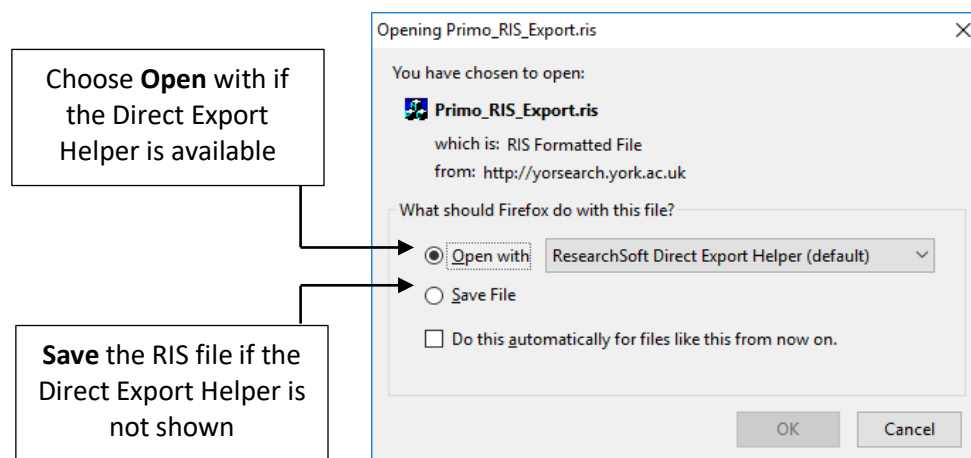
Choose **Open** with if the Direct Export Helper is available

Save the RIS file if the Direct Export Helper is not shown

Opening Primo_RIS_Export.ris

×

You have chosen to open:

Primo_RIS_Export.ris

which is: RIS Formatted File

from: http://yorsearch.york.ac.uk

What should Firefox do with this file?

Open with

ResearchSoft Direct Export Helper (default)

Save File

Do this automatically for files like this from now on.

OK

Cancel